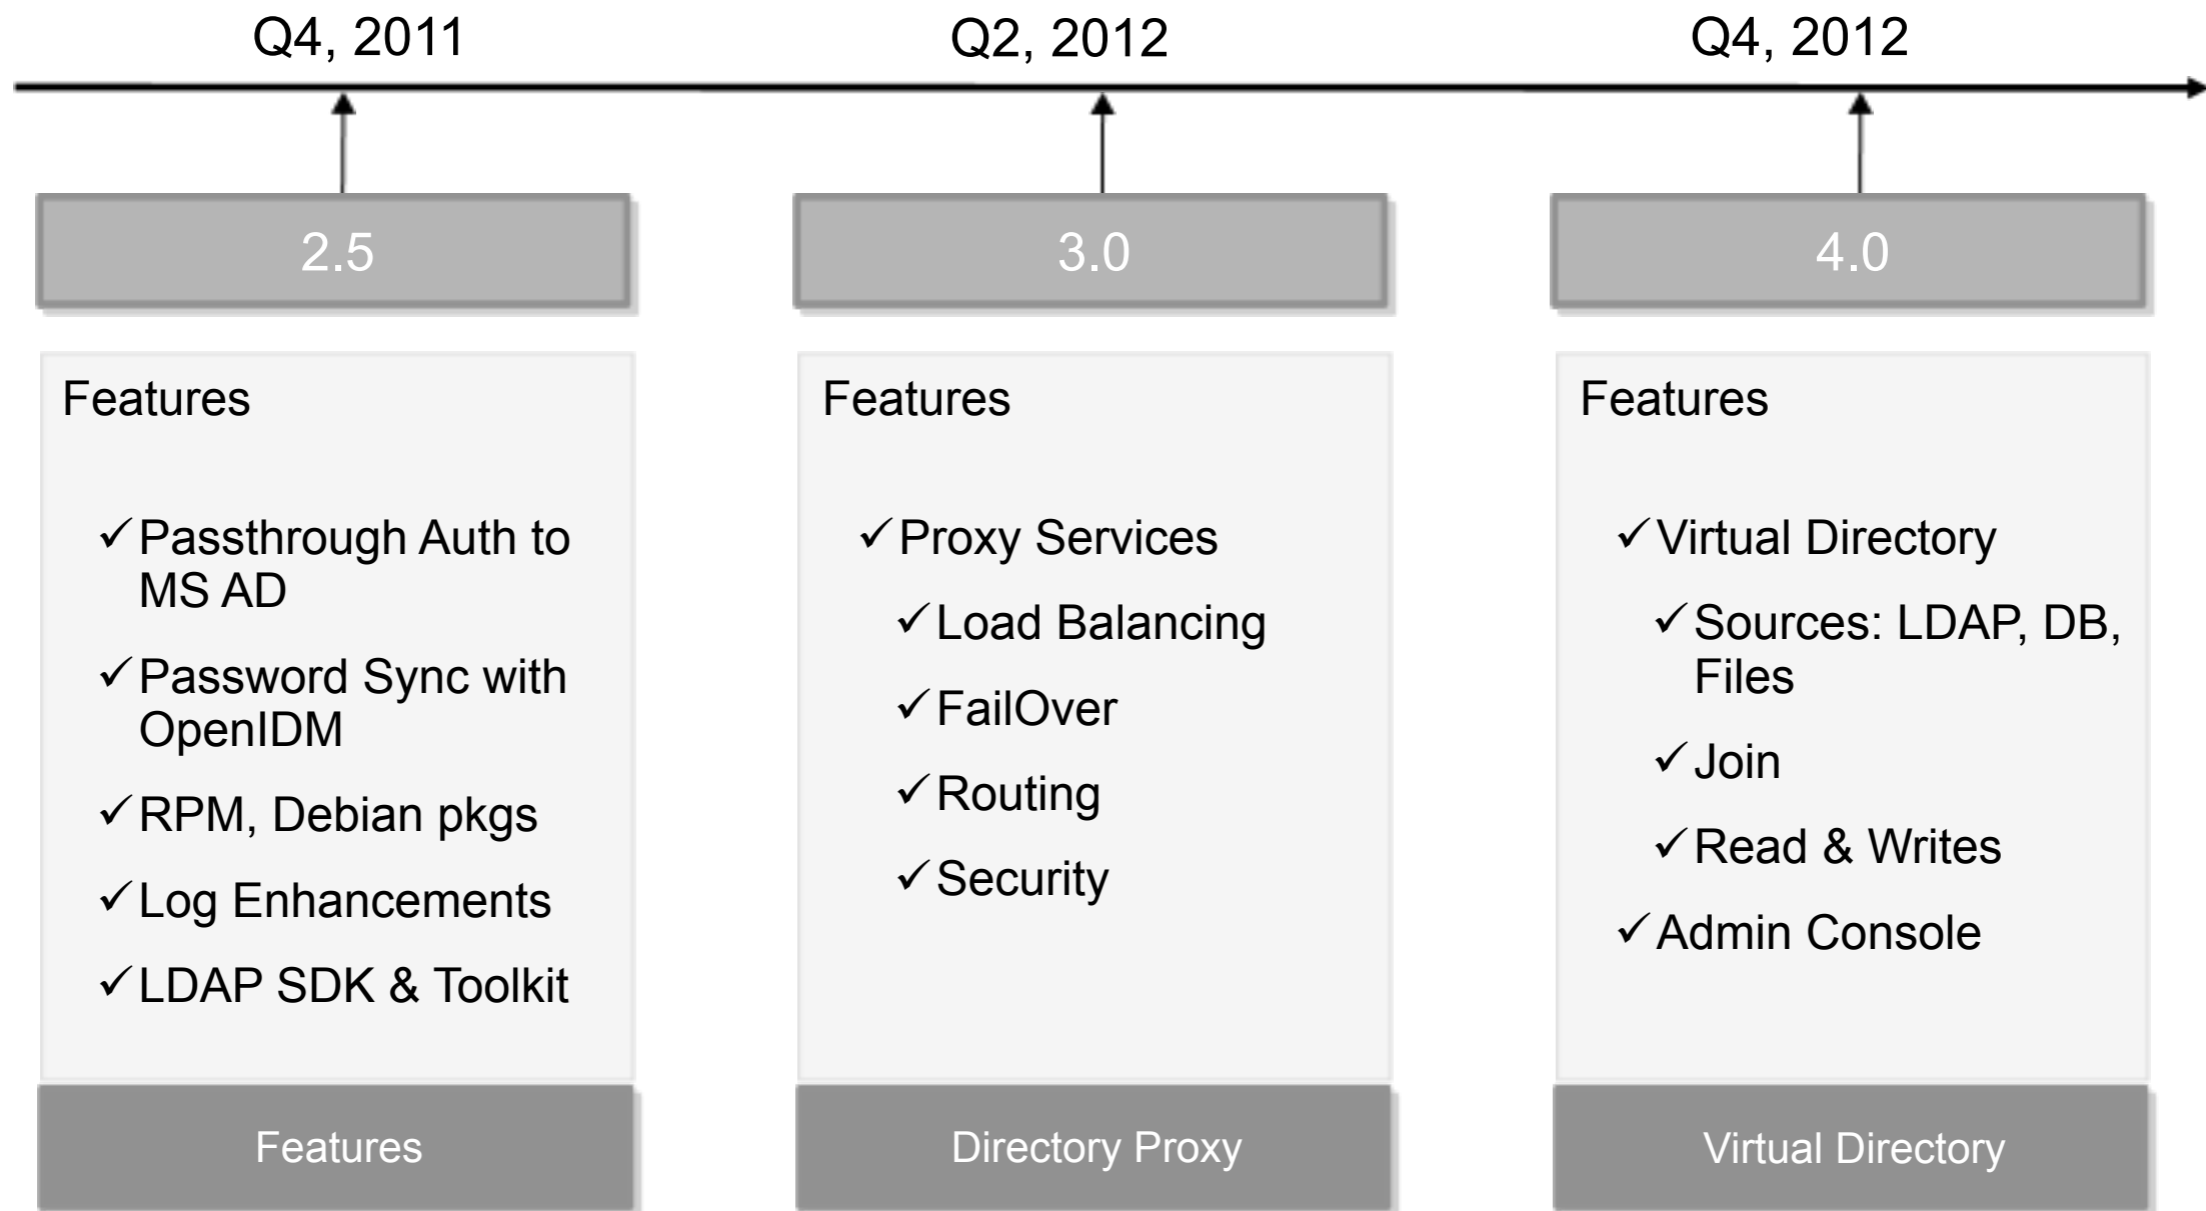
Q4, 2011

Q2, 2012

Q4, 2012

2.5

Features

✓Passthrough Auth to MS AD

✓Password Sync with OpenIDM

✓RPM, Debian pkgs

✓Log Enhancements

✓LDAP SDK & Toolkit

Features

3.0

Features

✓Proxy Services

✓Load Balancing

✓FailOver

✓Routing

✓Security

Directory Proxy

4.0

Features

✓Virtual Directory

✓Sources: LDAP, DB, Files

✓Join

✓Read & Writes

✓Admin Console

Virtual Directory